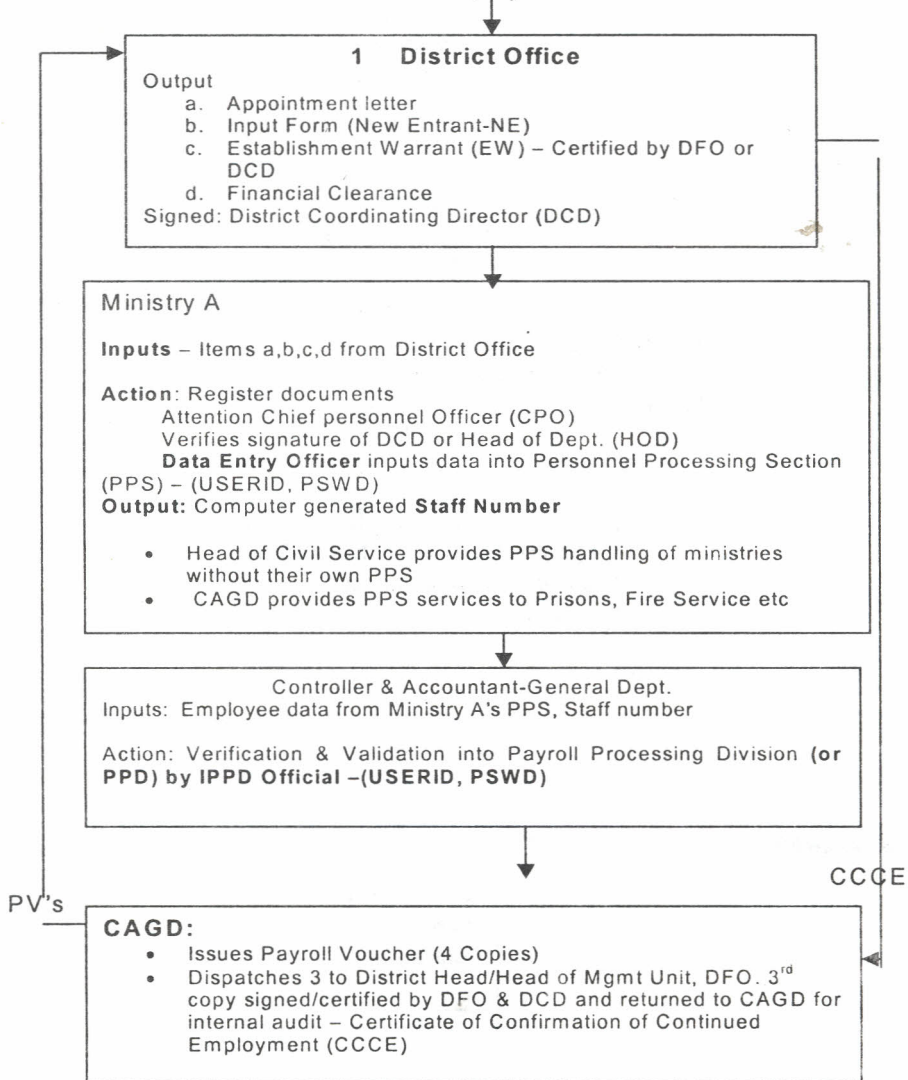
1 District Office

Output
a. Appointment letter
b. Input Form (New Entrant-NE)
c. Establishment Warrant (EW) – Certified by DFO or DCD
d. Financial Clearance
Signed: District Coordinating Director (DCD)

Ministry A

**Inputs** – Items a,b,c,d from District Office

**Action**: Register documents
Attention Chief personnel Officer (CPO)
Verifies signature of DCD or Head of Dept. (HOD)
**Data Entry Officer** inputs data into Personnel Processing Section (PPS) – (USERID, PSWD)
**Output:** Computer generated **Staff Number**

• Head of Civil Service provides PPS handling of ministries without their own PPS
• CAGD provides PPS services to Prisons, Fire Service etc

Controller & Accountant-General Dept.
Inputs: Employee data from Ministry A's PPS, Staff number

Action: Verification & Validation into Payroll Processing Division **(or PPD) by IPPD Official –(USERID, PSWD)**

CCCE

PV's

**CAGD:**
• Issues Payroll Voucher (4 Copies)
• Dispatches 3 to District Head/Head of Mgmt Unit, DFO. 3$^{rd}$ copy signed/certified by DFO & DCD and returned to CAGD for internal audit – Certificate of Confirmation of Continued Employment (CCCE)